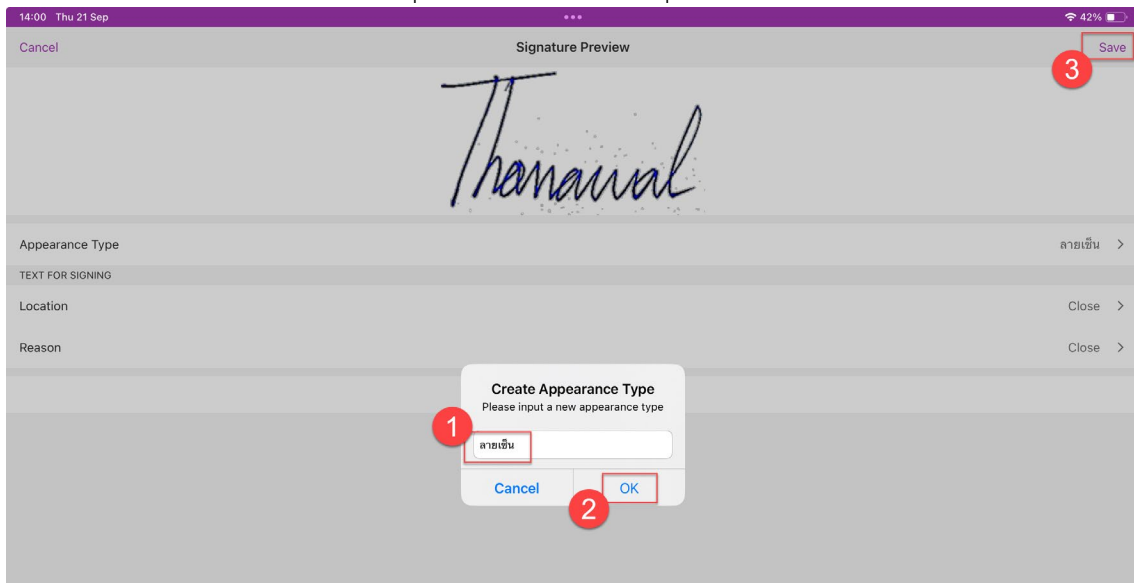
14:00 Thu 21 Sep

42%

Cancel

Signature Preview

Save

3

Thanawal

Appearance Type

ลายเซ็น

TEXT FOR SIGNING

Location

Close

Reason

Close

Create Appearance Type

Please input a new appearance type

1

ลายเซ็น

Cancel

OK

2